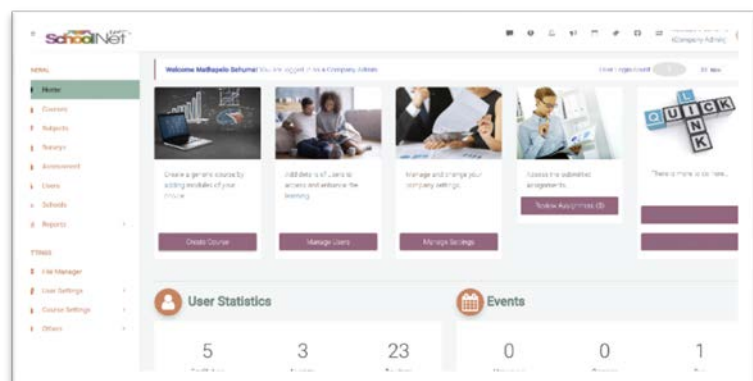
SchoolNet

(Company Admin)

MENU

Home

Courses

Subjects

Surveys

Assessment

Users

Schools

Reports

Welcome Matlhapelo Sehume! You are logged in as a Company Admin

Create a generic course by adding modules of your choice.

Create Course

Add details of users to access and enhance the learning.

Manage Users

Manage and change your company settings.

Manage Settings

Assess the submitted assignments.

Review Assignments (8)

There is more to do here...

Q U I C K L I N K

ITEMS

File Manager

User Settings

Course Settings

Others

User Statistics

5

3

23

Events

0

0

1